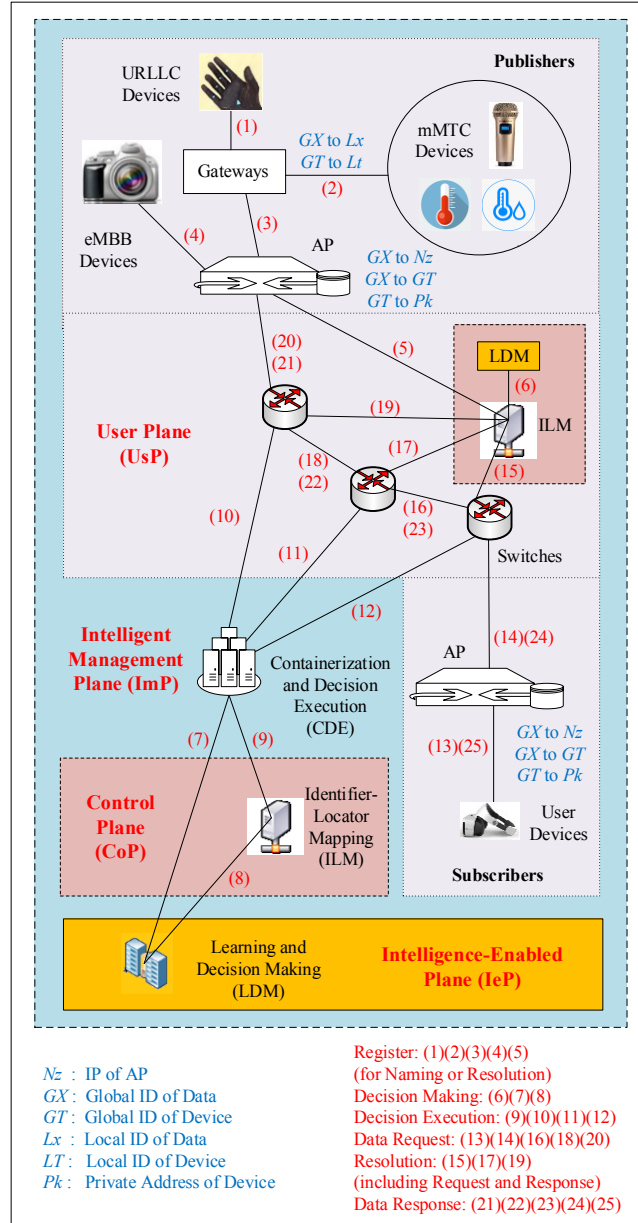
Publishers

URLLC Devices

(1)

Gateways

$GX$ to $Lx$
$GT$ to $Lt$

(2)

mMTC Devices

eMBB Devices

(4)

(3)

AP

$GX$ to $Nz$
$GX$ to $GT$
$GT$ to $Pk$

(20)
(21)

(5)

LDM

(6)

(19)

ILM

User Plane (UsP)

(17)

(18)
(22)

(15)

(16)
(23)

(10)

(11)

Switches

(12)

Intelligent Management Plane (ImP)

Containerization and Decision Execution (CDE)

(14)(24)

AP

(7)

(9)

(13)(25)

$GX$ to $Nz$
$GX$ to $GT$
$GT$ to $Pk$

Control Plane (CoP)

Identifier-Locator Mapping (ILM)

User Devices

(8)

Subscribers

Learning and Decision Making (LDM)

Intelligence-Enabled Plane (IeP)

$Nz$ : IP of AP
$GX$ : Global ID of Data
$GT$ : Global ID of Device
$Lx$ : Local ID of Data
$LT$ : Local ID of Device
$Pk$ : Private Address of Device

Register: (1)(2)(3)(4)(5)
(for Naming or Resolution)
Decision Making: (6)(7)(8)
Decision Execution: (9)(10)(11)(12)
Data Request: (13)(14)(16)(18)(20)
Resolution: (15)(17)(19)
(including Request and Response)
Data Response: (21)(22)(23)(24)(25)